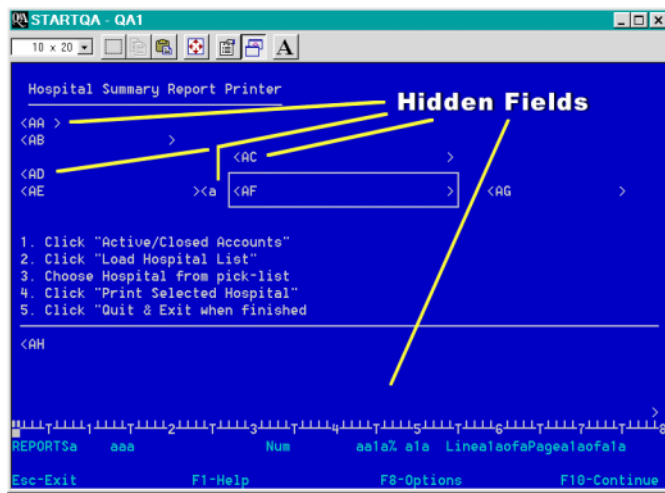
STARTQA - QA1

10 x 20

A

Hospital Summary Report Printer

Hidden Fields

<AA >
<AB >
<AC >
<AD
<AE ><a <AF > <AG >

1. Click "Active/Closed Accounts"
2. Click "Load Hospital List"
3. Choose Hospital from pick-list
4. Click "Print Selected Hospital"
5. Click "Quit & Exit when finished

<AH

1 2 3 4 5 6 7 8

REPORTSa aaa Num aa1a% a1a Linea1aofaPagea1aofa1a

Esc-Exit F1-Help F8-Options F10-Continue